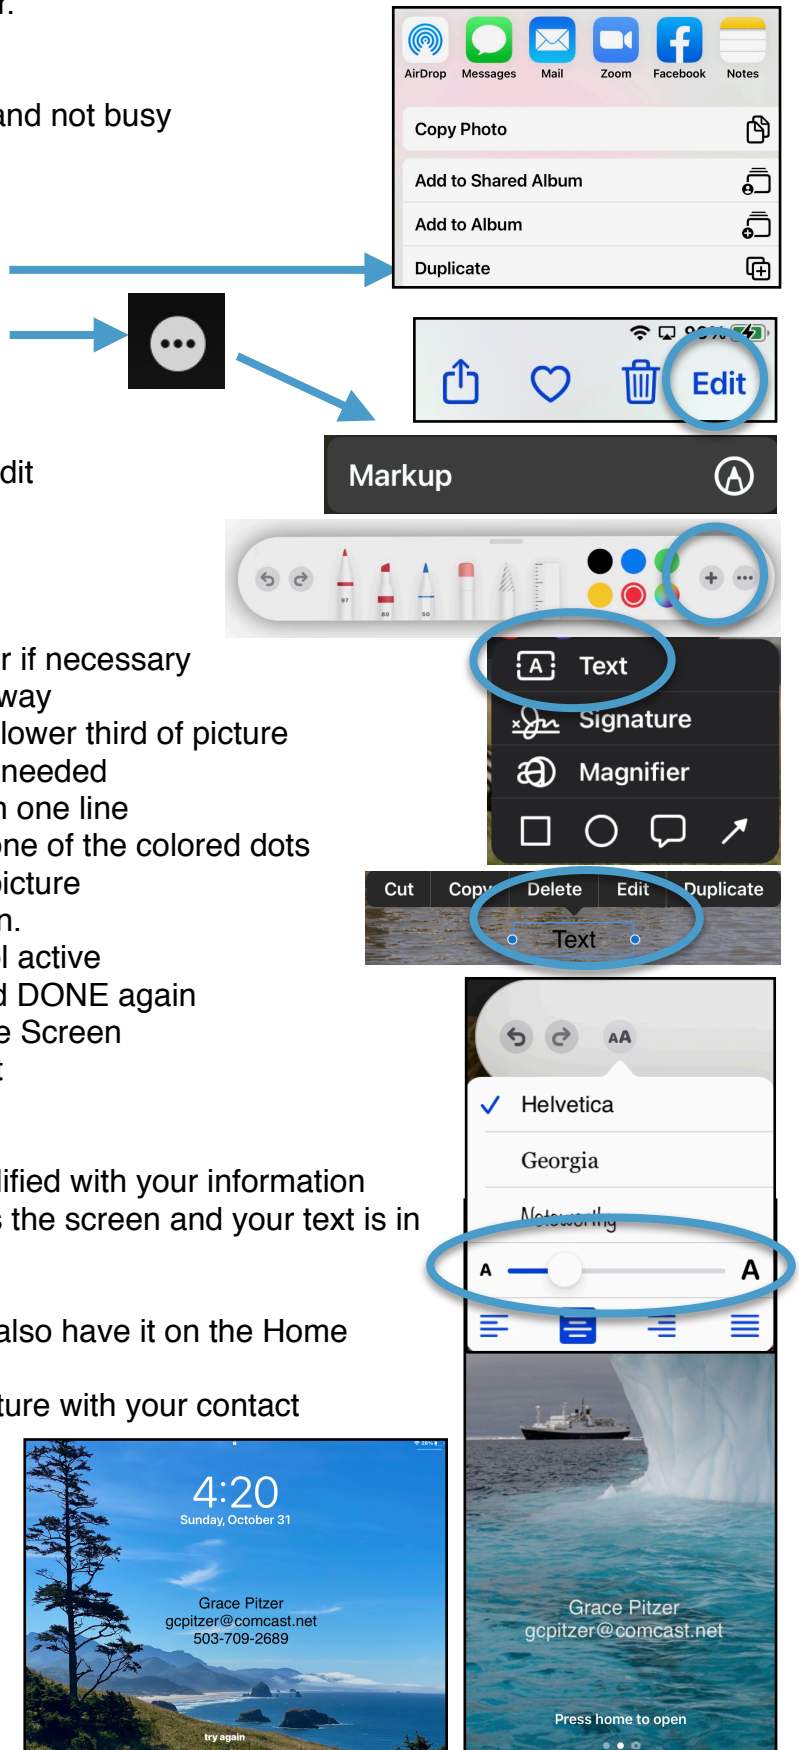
r.

and not busy

dit

r if necessary
way
lower third of picture
needed
n one line
ne of the colored dots
picture
n.
l active
d DONE again
e Screen
t

lified with your information
s the screen and your text is in

also have it on the Home

ture with your contact

AirDrop Messages Mail Zoom Facebook Notes

Copy Photo

Add to Shared Album

Add to Album

Duplicate

Edit

Markup

97 80 50

Text

Signature

Magnifier

Cut Copy Delete Edit Duplicate

Text

AA

Helvetica

Georgia

Noteworthy

A A

4:20
Sunday, October 31

Grace Pitzer
gcpitzer@comcast.net
503-709-2689

try again

Grace Pitzer
gcpitzer@comcast.net

Press home to open